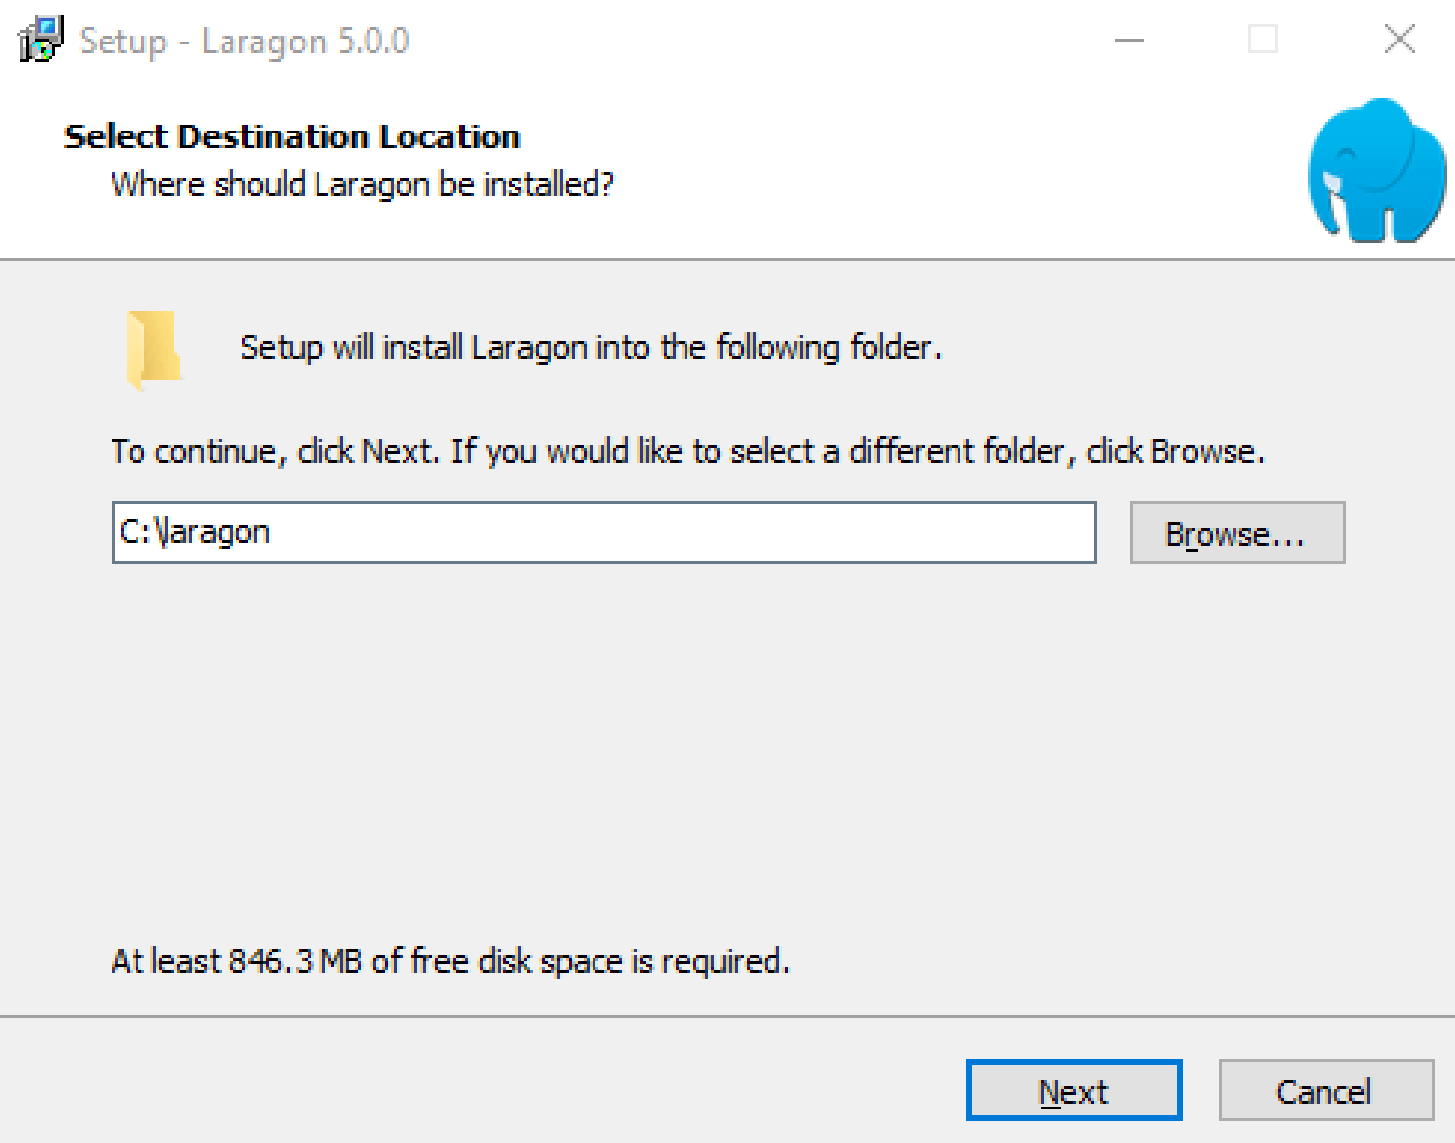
Setup - Laragon 5.0.0

Select Destination Location

Where should Laragon be installed?

Setup will install Laragon into the following folder.

To continue, click Next. If you would like to select a different folder, click Browse.

C:\laragon

Browse...

At least 846.3 MB of free disk space is required.

Next

Cancel